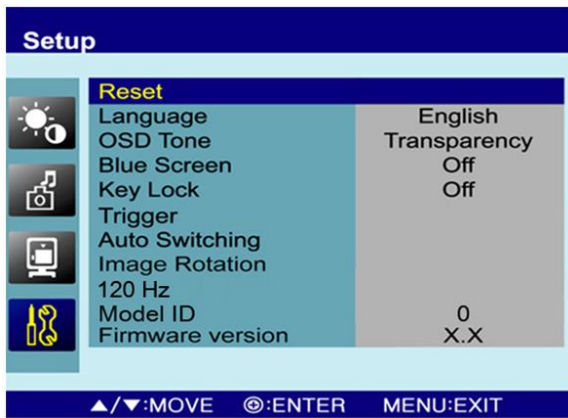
Setup

| Reset | |
|---|---|
| Language | English |
| OSD Tone | Transparency |
| Blue Screen | Off |
| Key Lock | Off |
| Trigger | |
| Auto Switching | |
| Image Rotation | |
| 120 Hz | |
| Model ID | 0 |
| Firmware version | X.X |

▲/▼:MOVE ⊕:ENTER MENU:EXIT